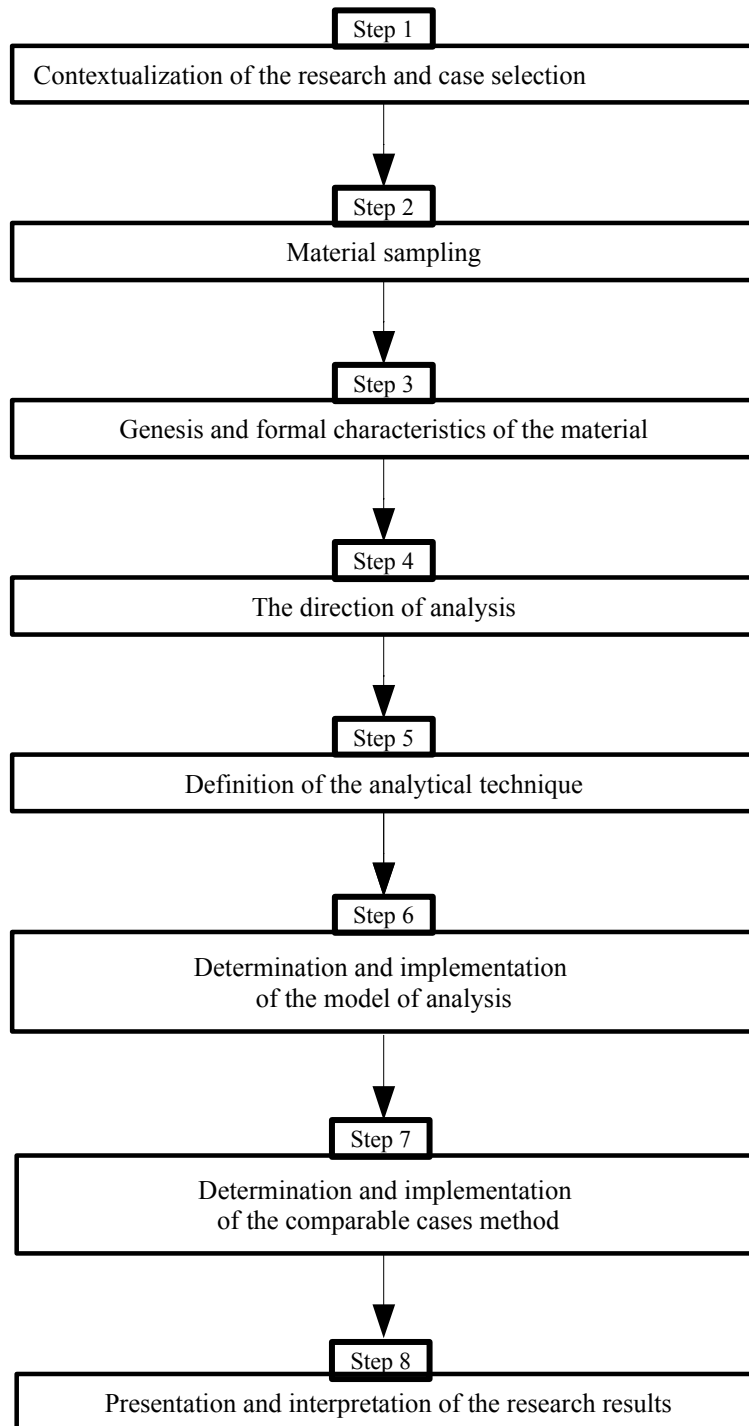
Step 1
Contextualization of the research and case selection

Step 2
Material sampling

Step 3
Genesis and formal characteristics of the material

Step 4
The direction of analysis

Step 5
Definition of the analytical technique

Step 6
Determination and implementation of the model of analysis

Step 7
Determination and implementation of the comparable cases method

Step 8
Presentation and interpretation of the research results